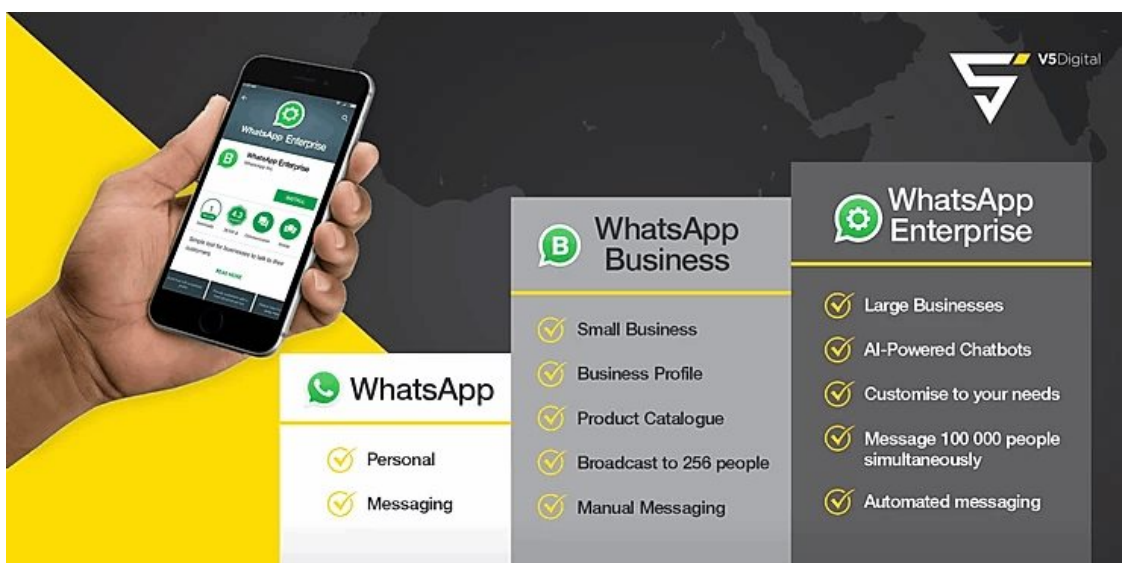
V5Digital

WhatsApp Enterprise

WhatsApp Enterprise

INSTALL

Simple tool for businesses to talk to their customers.

READ MORE

WhatsApp

Personal

Messaging

WhatsApp Business

Small Business

Business Profile

Product Catalogue

Broadcast to 256 people

Manual Messaging

WhatsApp Enterprise

Large Businesses

AI-Powered Chatbots

Customise to your needs

Message 100 000 people simultaneously

Automated messaging